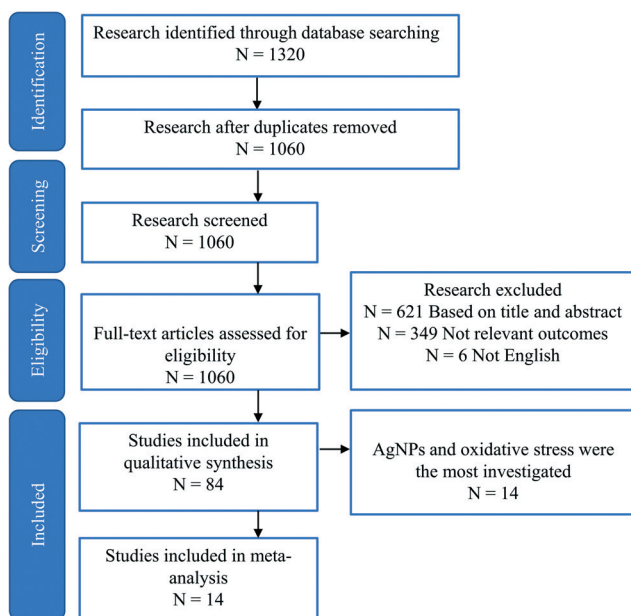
Identification

Research identified through database searching
N = 1320

Research after duplicates removed
N = 1060

Screening

Research screened
N = 1060

Eligibility

Full-text articles assessed for eligibility
N = 1060

Research excluded
N = 621 Based on title and abstract
N = 349 Not relevant outcomes
N = 6 Not English

Included

Studies included in qualitative synthesis
N = 84

AgNPs and oxidative stress were the most investigated
N = 14

Studies included in meta-analysis
N = 14